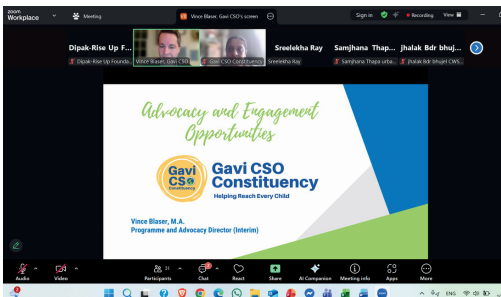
zoom Workplace

Meeting

Vince Blaser, Gavi CSO's screen

Sign in

Recording

View

Dipak-Rise Up F...

Dipak-Rise Up Founda...

Vince Blaser, Gavi CSO

Gavi CSO Constituency

Sreelekha Ray

Sreelekha Ray

Samjhana Thap...

Samjhana Thapa urba...

jhalak Bdr bhuj...

jhalak Bdr bhujel CWS...

Advocacy and Engagement Opportunities

Gavi CSO Constituency

Gavi CSO Constituency

Helping Reach Every Child

Vince Blaser, M.A.
Programme and Advocacy Director (Interim)

Audio

Video

Participants 21

Chat

React

Share

AI Companion

Meeting info

Apps

More